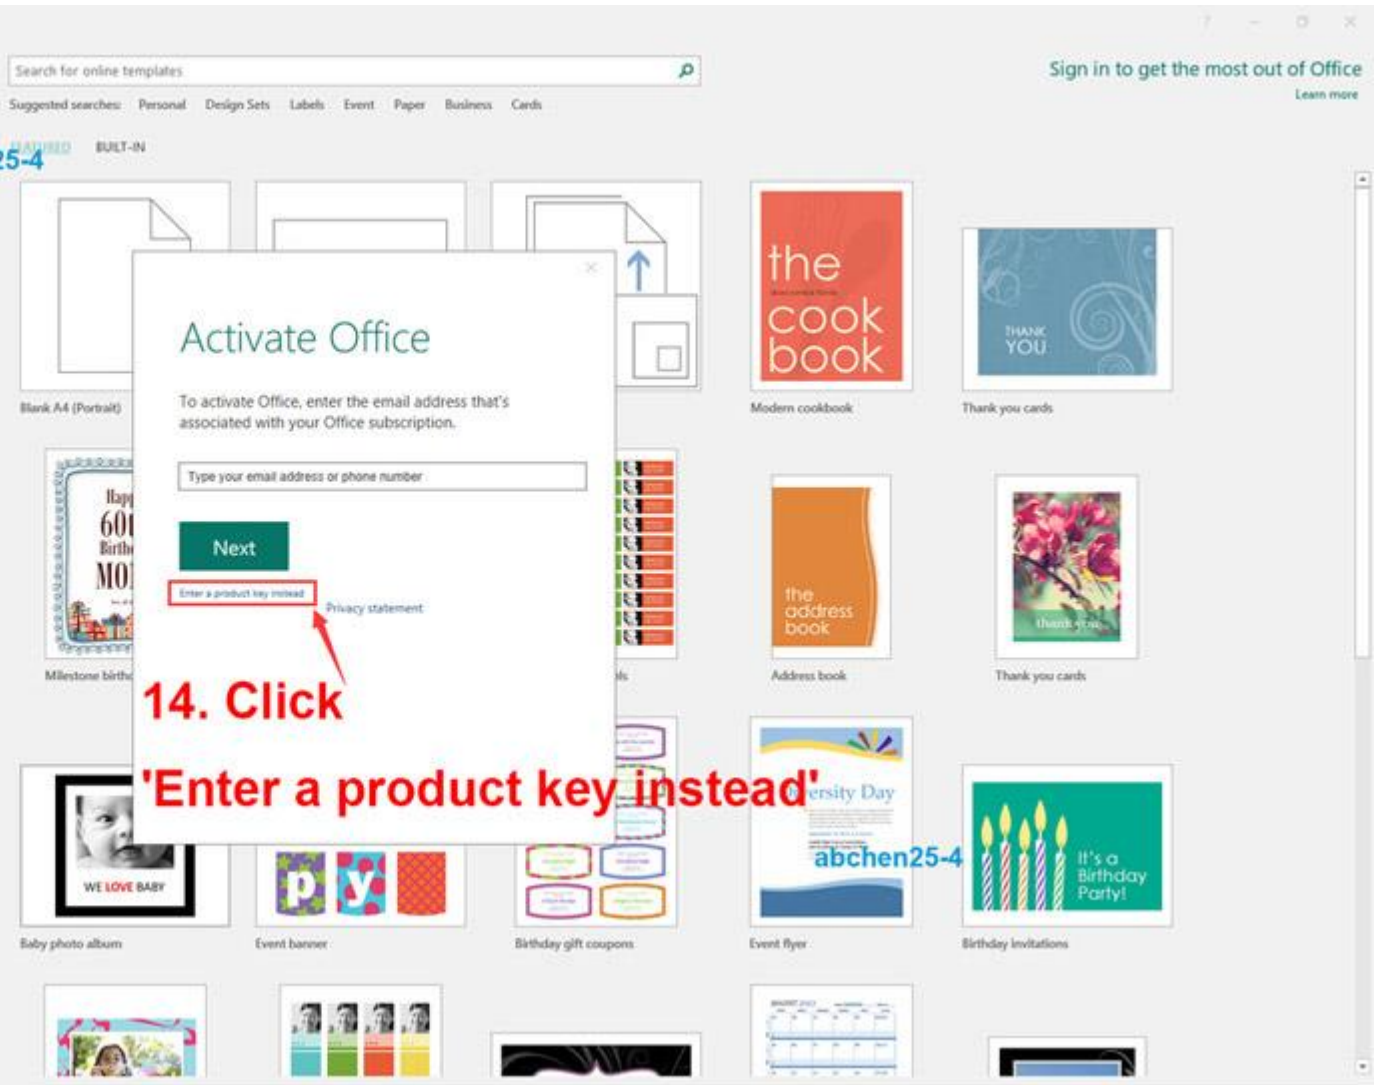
Search for online templates

Suggested searches: Personal Design Sets Labels Event Paper Business Cards

Sign in to get the most out of Office
Learn more

25-4 FEATURED BUILT-IN

Activate Office

To activate Office, enter the email address that's associated with your Office subscription.

Type your email address or phone number

Next

Enter a product key instead

Privacy statement

14. Click

'Enter a product key instead'

Blank A4 (Portrait)

the cook book

Modern cookbook

THANK YOU

Thank you cards

Happ 60t Birth MO

Milestone birth

ls

the address book

Address book

thank you

Thank you cards

WE LOVE BABY

Baby photo album

p y

Event banner

Birthday gift coupons

ersity Day

abchen25-4

Event flyer

It's a Birthday Party!

Birthday invitations